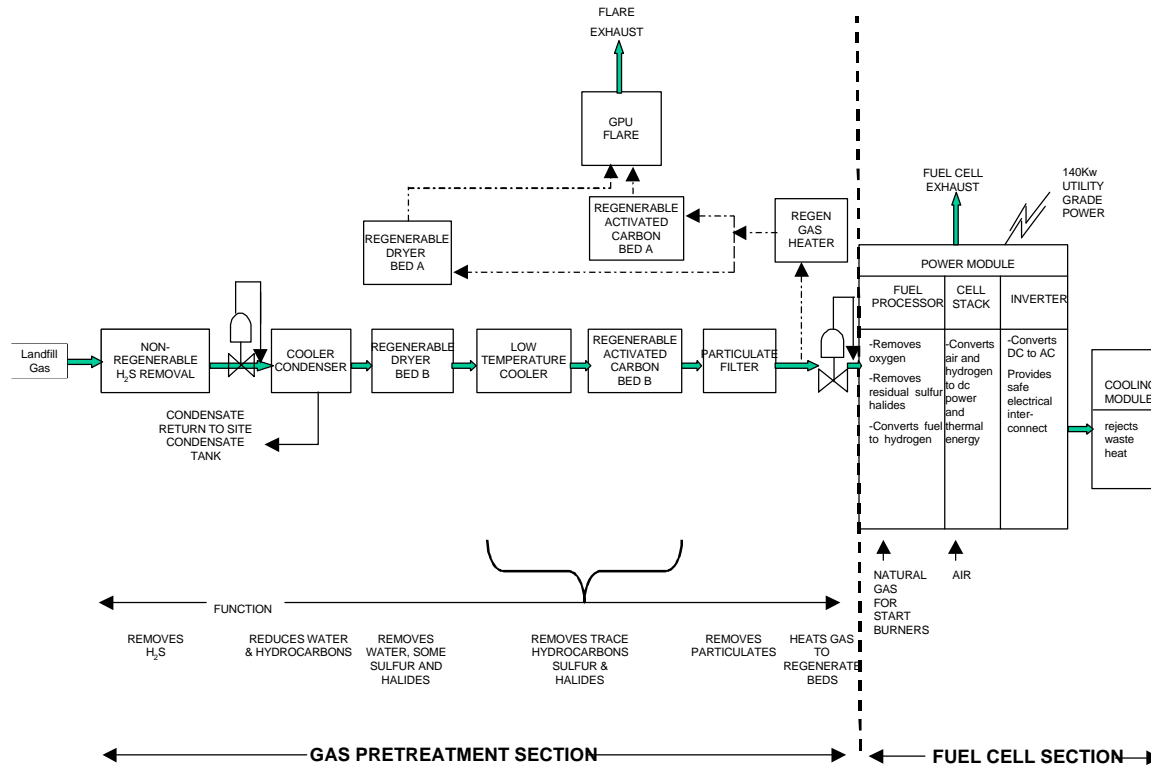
FLARE EXHAUST

GPU FLARE

REGENERABLE ACTIVATED CARBON BED A

REGEN GAS HEATER

REGENERABLE DRYER BED A

FUEL CELL EXHAUST

140Kw UTILITY GRADE POWER

POWER MODULE

| FUEL PROCESSOR | CELL STACK | INVERTER |
|---|---|---|
| -Removes oxygen -Removes residual sulfur halides -Converts fuel to hydrogen | -Converts air and hydrogen to dc power and thermal energy | -Converts DC to AC Provides safe electrical interconnect |

Landfill Gas

NON-REGENERABLE $H_2S$ REMOVAL

COOLER CONDENSER

REGENERABLE DRYER BED B

LOW TEMPERATURE COOLER

REGENERABLE ACTIVATED CARBON BED B

PARTICULATE FILTER

COOLING MODULE rejects waste heat

CONDENSATE RETURN TO SITE CONDENSATE TANK

NATURAL GAS FOR START BURNERS

AIR

FUNCTION

REMOVES $H_2S$

REDUCES WATER & HYDROCARBONS

REMOVES WATER, SOME SULFUR AND HALIDES

REMOVES TRACE HYDROCARBONS SULFUR & HALIDES

REMOVES PARTICULATES

HEATS GAS TO REGENERATE BEDS

GAS PRETREATMENT SECTION

FUEL CELL SECTION